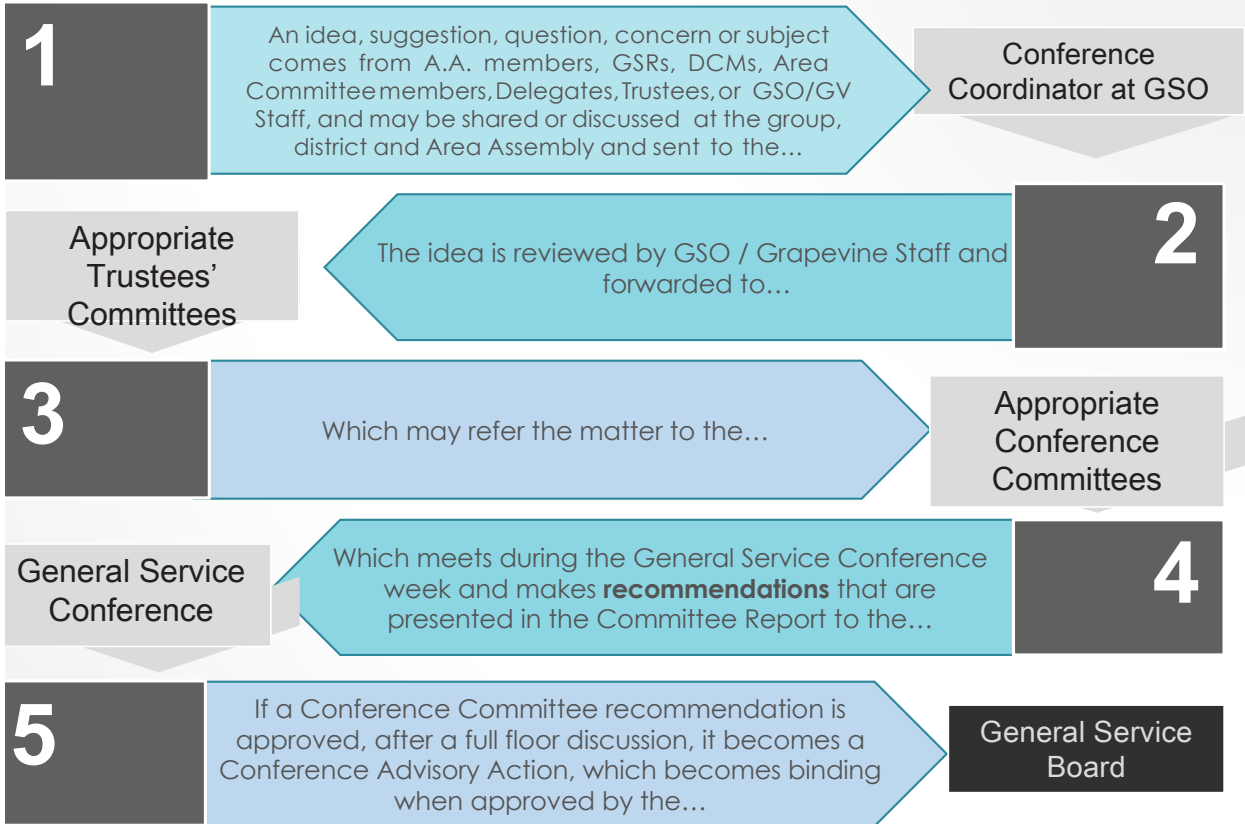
1

An idea, suggestion, question, concern or subject comes from A.A. members, GSRs, DCMs, Area Committee members, Delegates, Trustees, or GSO/GV Staff, and may be shared or discussed at the group, district and Area Assembly and sent to the…

Conference Coordinator at GSO

2

The idea is reviewed by GSO / Grapevine Staff and forwarded to…

Appropriate Trustees' Committees

3

Which may refer the matter to the…

Appropriate Conference Committees

4

Which meets during the General Service Conference week and makes **recommendations** that are presented in the Committee Report to the…

General Service Conference

5

If a Conference Committee recommendation is approved, after a full floor discussion, it becomes a Conference Advisory Action, which becomes binding when approved by the…

General Service Board